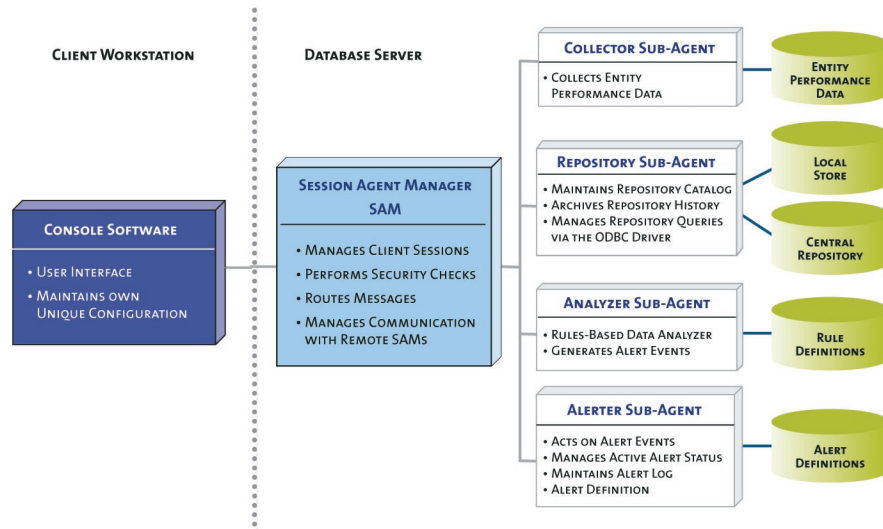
Client Workstation

Database Server

Console Software

• User Interface
• Maintains own Unique Configuration

Session Agent Manager SAM

• Manages Client Sessions
• Performs Security Checks
• Routes Messages
• Manages Communication with Remote SAMs

Collector Sub-Agent

• Collects Entity Performance Data

Entity Performance Data

Repository Sub-Agent

• Maintains Repository Catalog
• Archives Repository History
• Manages Repository Queries via the ODBC Driver

Local Store

Central Repository

Analyzer Sub-Agent

• Rules-Based Data Analyzer
• Generates Alert Events

Rule Definitions

Alerter Sub-Agent

• Acts on Alert Events
• Manages Active Alert Status
• Maintains Alert Log
• Alert Definition

Alert Definitions